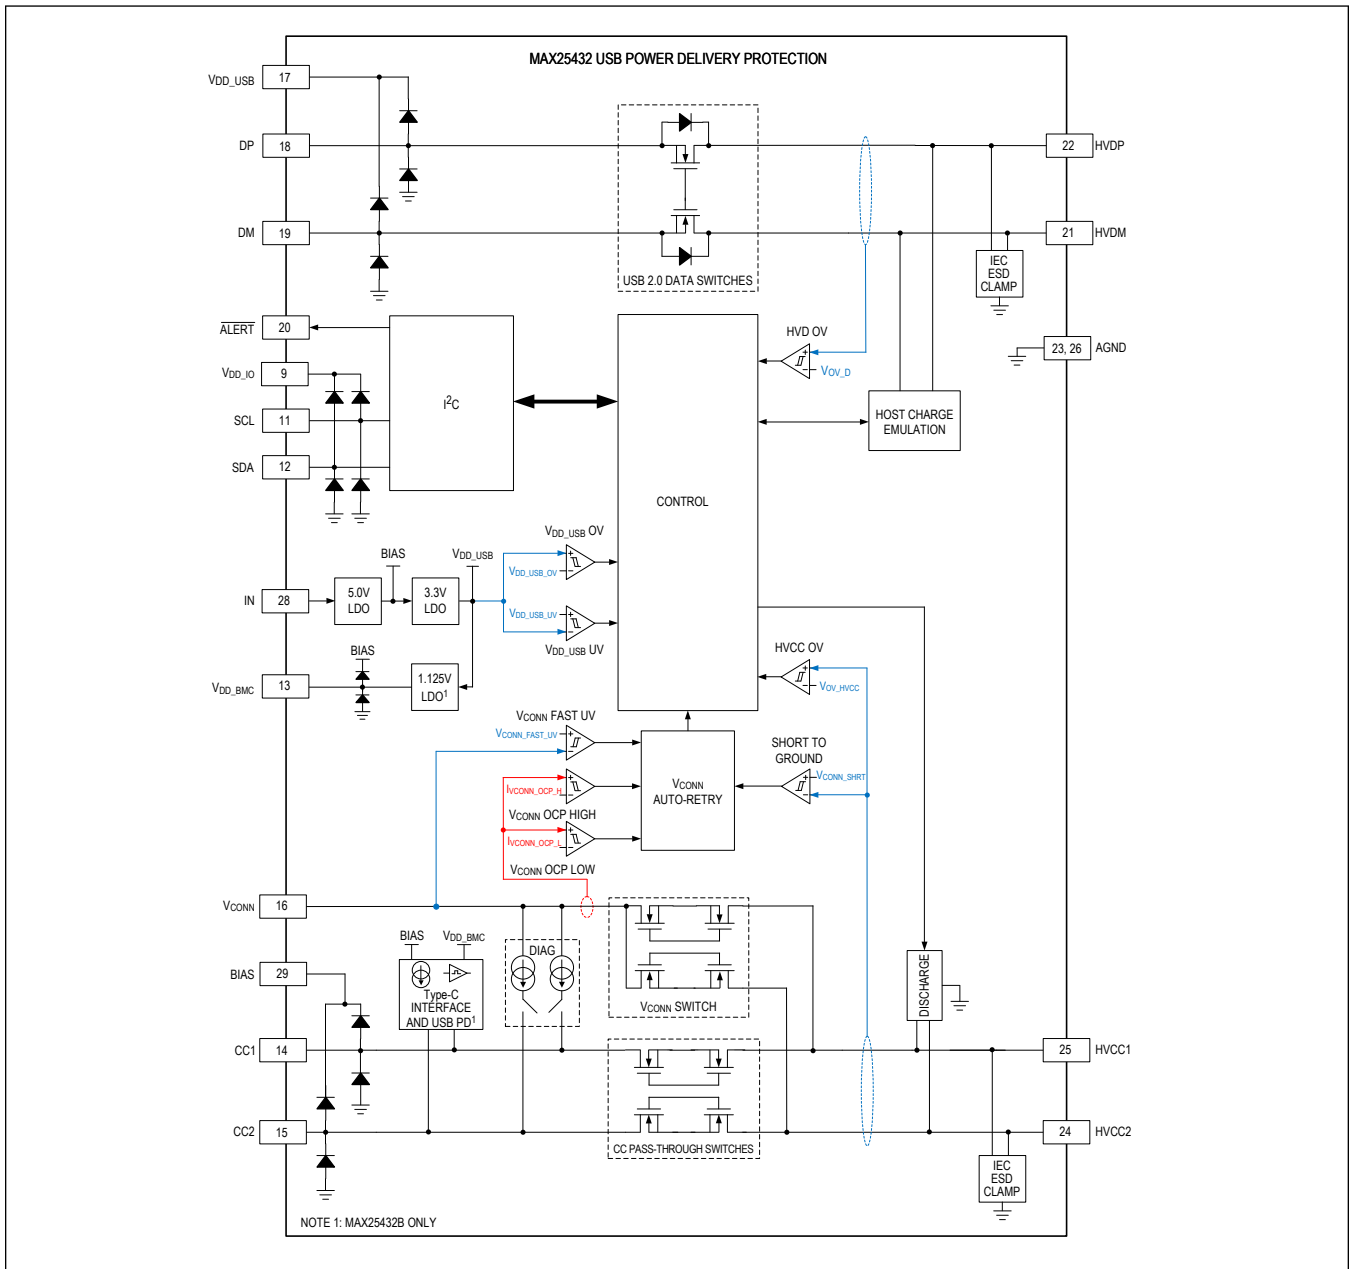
MAX25432 USB POWER DELIVERY PROTECTION

$V_{DD\_USB}$ 17
DP 18
DM 19
$\overline{ALERT}$ 20
$V_{DD\_IO}$ 9
SCL 11
SDA 12
IN 28
$V_{DD\_BMC}$ 13
$V_{CONN}$ 16
BIAS 29
CC1 14
CC2 15

USB 2.0 DATA SWITCHES

22 HVDP
21 HVDM
IEC ESD CLAMP
23, 26 AGND

$I^2C$

CONTROL

HVD OV
$V_{OV\_D}$

HOST CHARGE EMULATION

BIAS
$V_{DD\_USB}$
5.0V LDO
3.3V LDO
$V_{DD\_USB}$ OV
$V_{DD\_USB\_OV}$
$V_{DD\_USB\_UV}$
$V_{DD\_USB}$ UV

BIAS
1.125V LDO$^1$

HVCC OV
$V_{OV\_HVCC}$

$V_{CONN}$ FAST UV
$V_{CONN\_FAST\_UV}$
$I_{VCONN\_OCP\_H}$
$V_{CONN}$ OCP HIGH
$I_{VCONN\_OCP\_L}$
$V_{CONN}$ OCP LOW

$V_{CONN}$ AUTO-RETRY

SHORT TO GROUND
$V_{CONN\_SHRT}$

BIAS
$V_{DD\_BMC}$
Type-C INTERFACE AND USB PD$^1$

DIAG

$V_{CONN}$ SWITCH

CC PASS-THROUGH SWITCHES

DISCHARGE

25 HVCC1
24 HVCC2
IEC ESD CLAMP

NOTE 1: MAX25432B ONLY